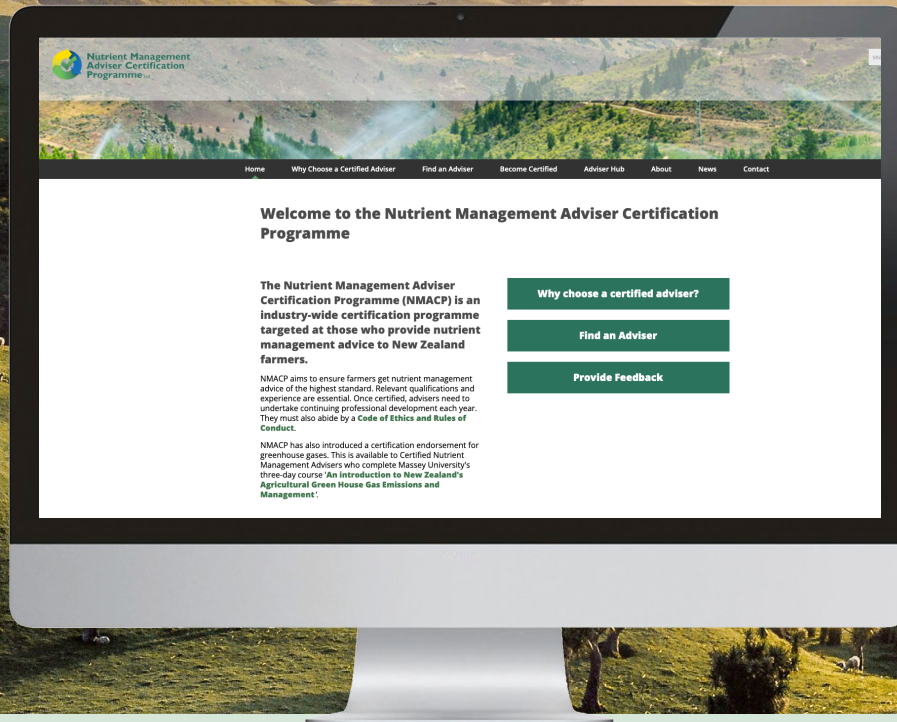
Nutrient Management Adviser Certification Programme Ltd

Home Why Choose a Certified Adviser Find an Adviser Become Certified Adviser Hub About News Contact

Welcome to the Nutrient Management Adviser Certification Programme

The Nutrient Management Adviser Certification Programme (NMACP) is an industry-wide certification programme targeted at those who provide nutrient management advice to New Zealand farmers.

NMACP aims to ensure farmers get nutrient management advice of the highest standard. Relevant qualifications and experience are essential. Once certified, advisers need to undertake continuing professional development each year. They must also abide by a Code of Ethics and Rules of Conduct.

NMACP has also introduced a certification endorsement for greenhouse gases. This is available to Certified Nutrient Management Advisers who complete Massey University's three-day course 'An introduction to New Zealand's Agricultural Green House Gas Emissions and Management'.

Why choose a certified adviser?

Find an Adviser

Provide Feedback